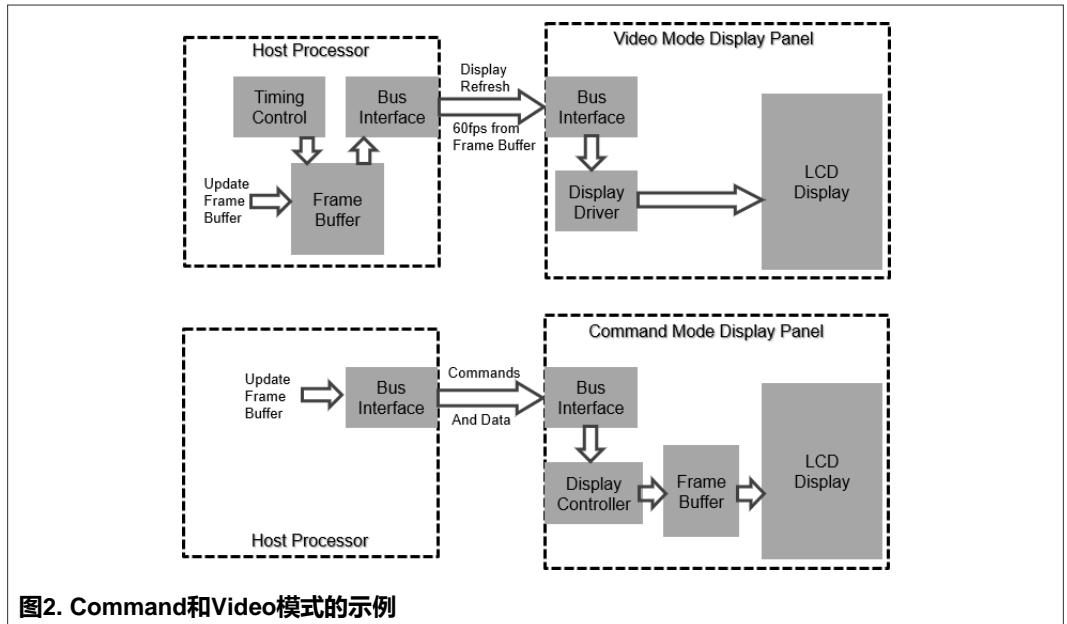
Host Processor

Timing Control

Bus Interface

Update Frame Buffer

Frame Buffer

Display Refresh

60fps from Frame Buffer

Video Mode Display Panel

Bus Interface

Display Driver

LCD Display

Update Frame Buffer

Bus Interface

Commands

And Data

Host Processor

Command Mode Display Panel

Bus Interface

Display Controller

Frame Buffer

LCD Display

图2. Command和Video模式的示例